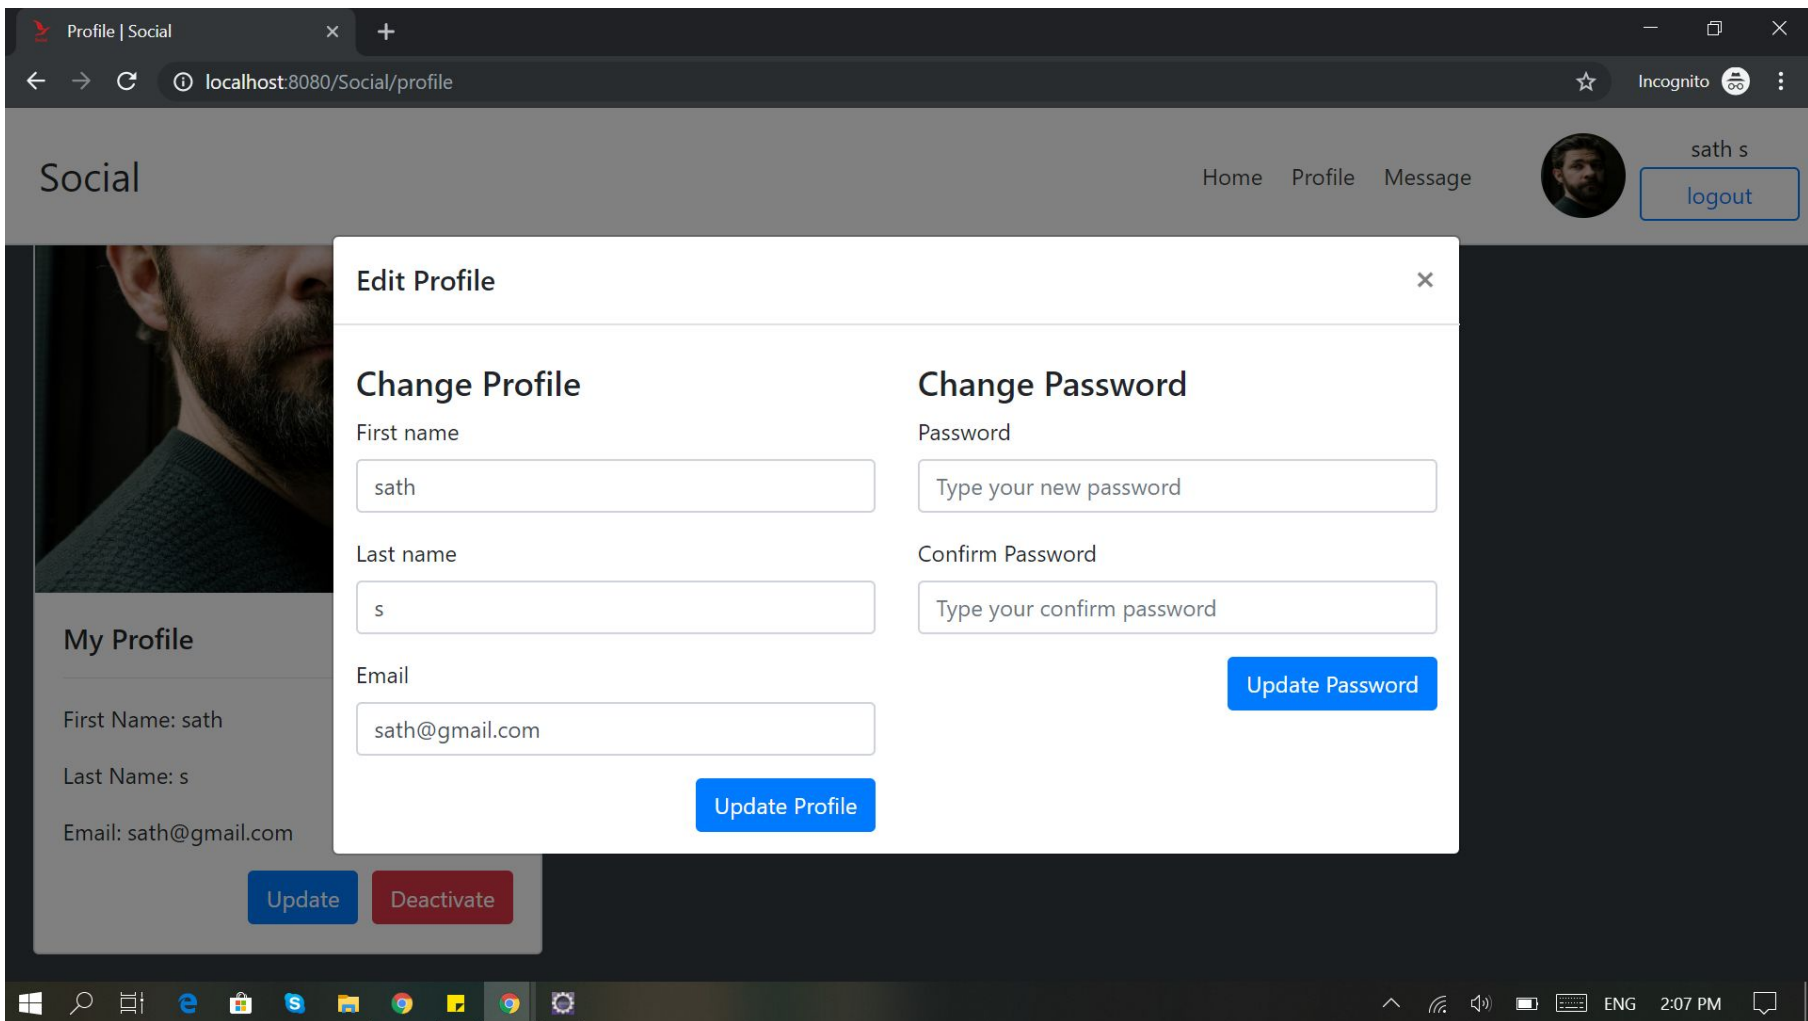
Profile | Social ×

localhost:8080/Social/profile

Incognito

Social

Home Profile Message

sath s

logout

Edit Profile ×

Change Profile

First name

sath

Last name

s

Email

sath@gmail.com

Update Profile

Change Password

Password

Type your new password

Confirm Password

Type your confirm password

Update Password

My Profile

First Name: sath

Last Name: s

Email: sath@gmail.com

Update Deactivate

ENG 2:07 PM